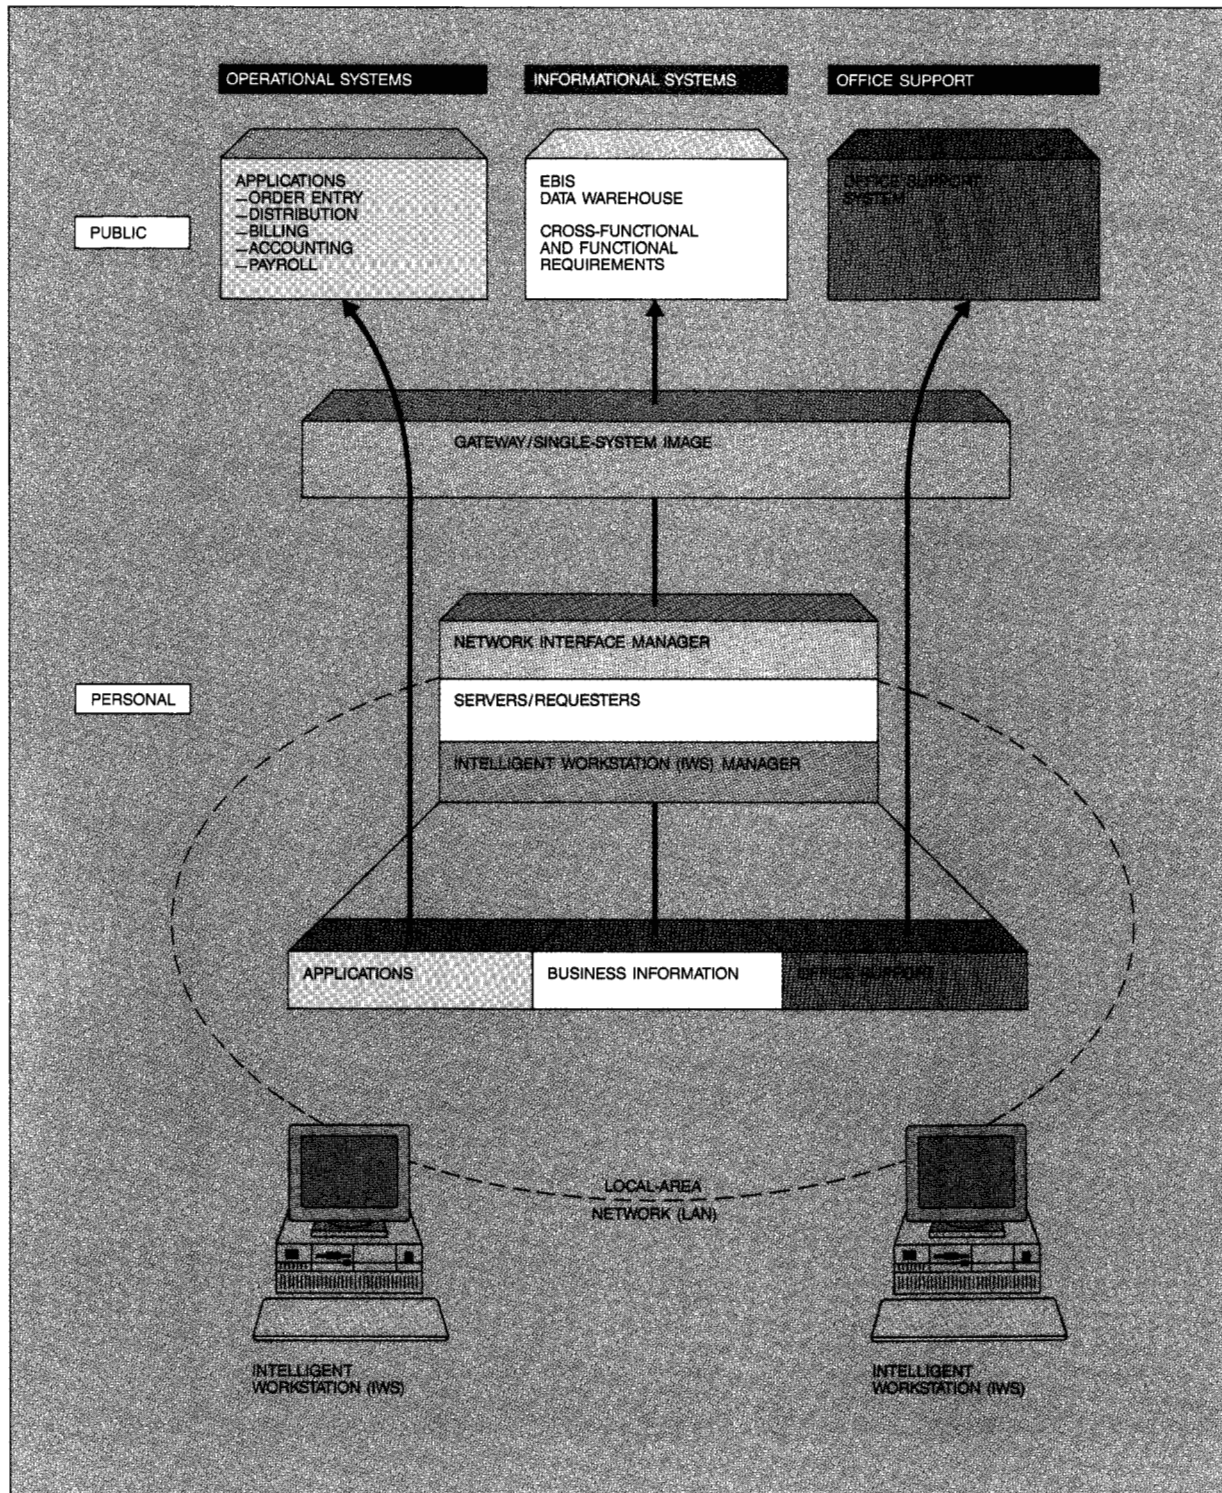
OPERATIONAL SYSTEMS

INFORMATIONAL SYSTEMS

OFFICE SUPPORT

PUBLIC

APPLICATIONS
–ORDER ENTRY
–DISTRIBUTION
–BILLING
–ACCOUNTING
–PAYROLL

EBIS
DATA WAREHOUSE

CROSS-FUNCTIONAL AND FUNCTIONAL REQUIREMENTS

OFFICE SUPPORT SYSTEM

GATEWAY/SINGLE-SYSTEM IMAGE

NETWORK INTERFACE MANAGER

PERSONAL

SERVERS/REQUESTERS

INTELLIGENT WORKSTATION (IWS) MANAGER

APPLICATIONS

BUSINESS INFORMATION

OFFICE SUPPORT

LOCAL-AREA NETWORK (LAN)

INTELLIGENT WORKSTATION (IWS)

INTELLIGENT WORKSTATION (IWS)